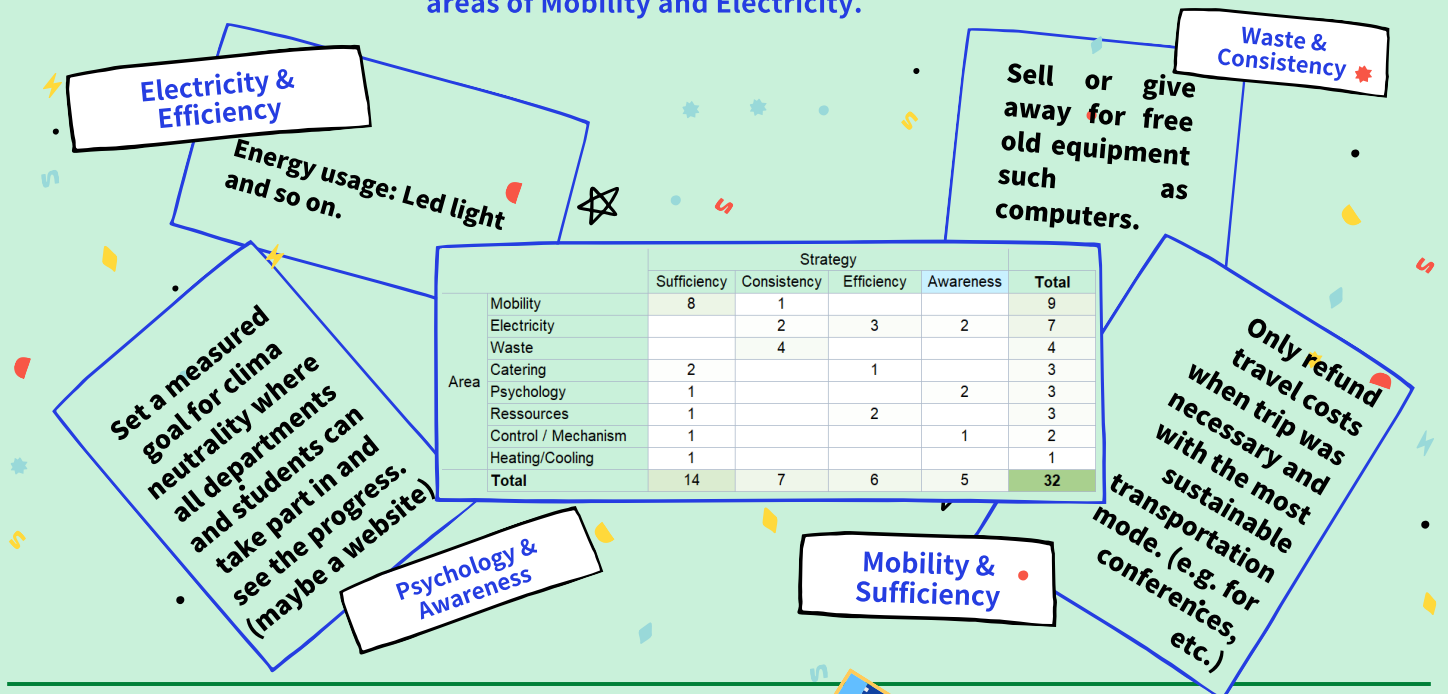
areas of Mobility and Electricity.

Electricity & Efficiency

Energy usage: Led light and so on.

Waste & Consistency

Sell or give away for free old equipment such as computers.

| | | Strategy | | | | |
|---|---|---|---|---|---|---|
| | | Sufficiency | Consistency | Efficiency | Awareness | Total |
| Area | Mobility | 8 | 1 | | | 9 |
| | Electricity | | 2 | 3 | 2 | 7 |
| | Waste | | 4 | | | 4 |
| | Catering | 2 | | 1 | | 3 |
| | Psychology | 1 | | | 2 | 3 |
| | Ressources | 1 | | 2 | | 3 |
| | Control / Mechanism | 1 | | | 1 | 2 |
| | Heating/Cooling | 1 | | | | 1 |
| | Total | 14 | 7 | 6 | 5 | 32 |

Set a measured goal for clima neutrality where all departments and students can take part in and see the progress. (maybe a website)

Psychology & Awareness

Only refund travel costs when trip was necessary and with the most sustainable transportation mode. (e.g. for conferences, etc.)

Mobility & Sufficiency